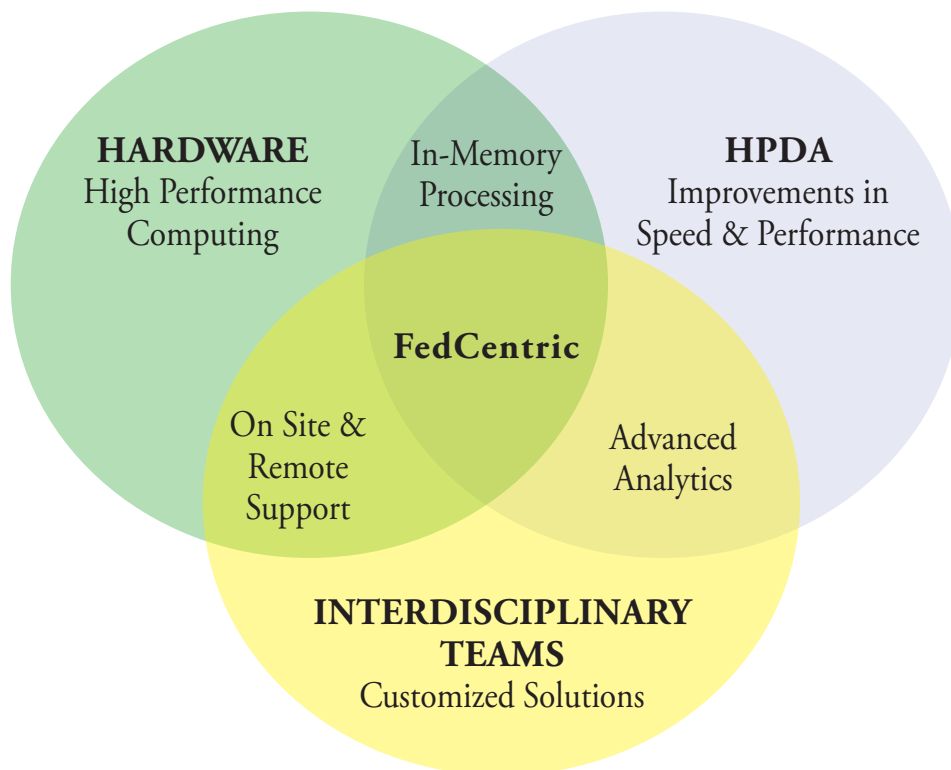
HARDWARE
High Performance Computing

In-Memory Processing

HPDA
Improvements in Speed & Performance

FedCentric

On Site & Remote Support

Advanced Analytics

INTERDISCIPLINARY TEAMS
Customized Solutions